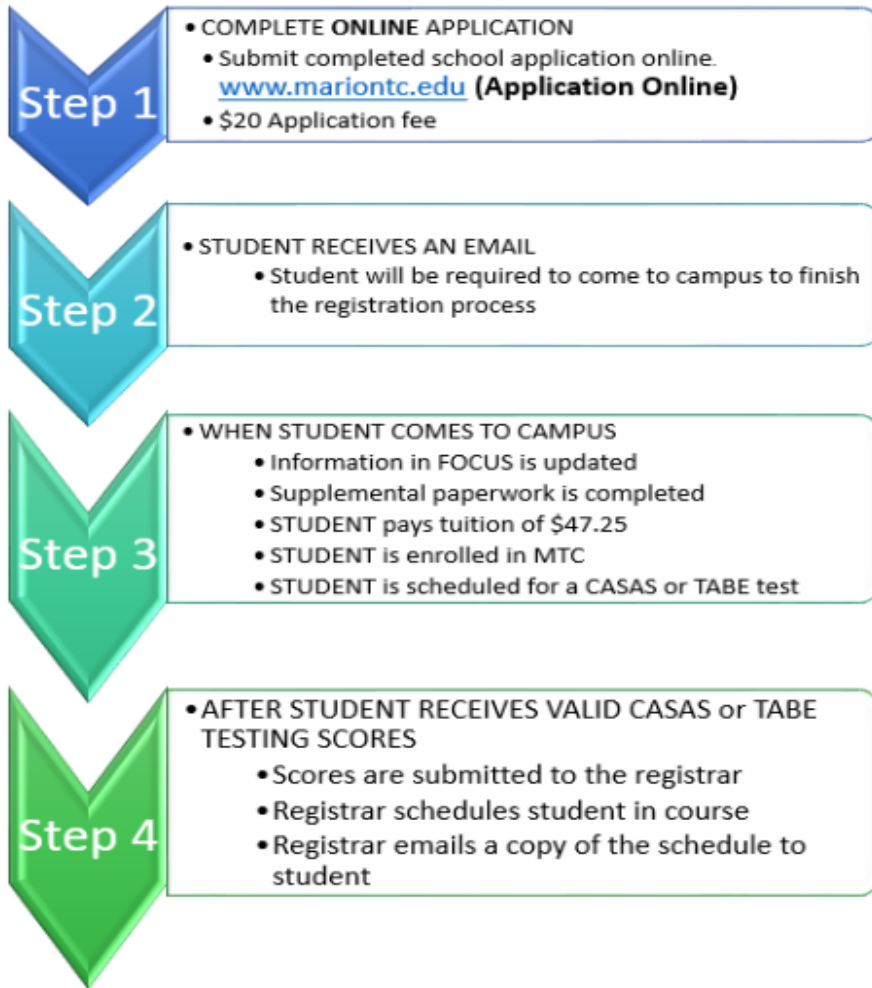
Step 1

• COMPLETE ONLINE APPLICATION
• Submit completed school application online. www.mariontc.edu (Application Online)
• $20 Application fee

Step 2

• STUDENT RECEIVES AN EMAIL
• Student will be required to come to campus to finish the registration process

Step 3

• WHEN STUDENT COMES TO CAMPUS
• Information in FOCUS is updated
• Supplemental paperwork is completed
• STUDENT pays tuition of $47.25
• STUDENT is enrolled in MTC
• STUDENT is scheduled for a CASAS or TABE test

Step 4

• AFTER STUDENT RECEIVES VALID CASAS or TABE TESTING SCORES
• Scores are submitted to the registrar
• Registrar schedules student in course
• Registrar emails a copy of the schedule to student